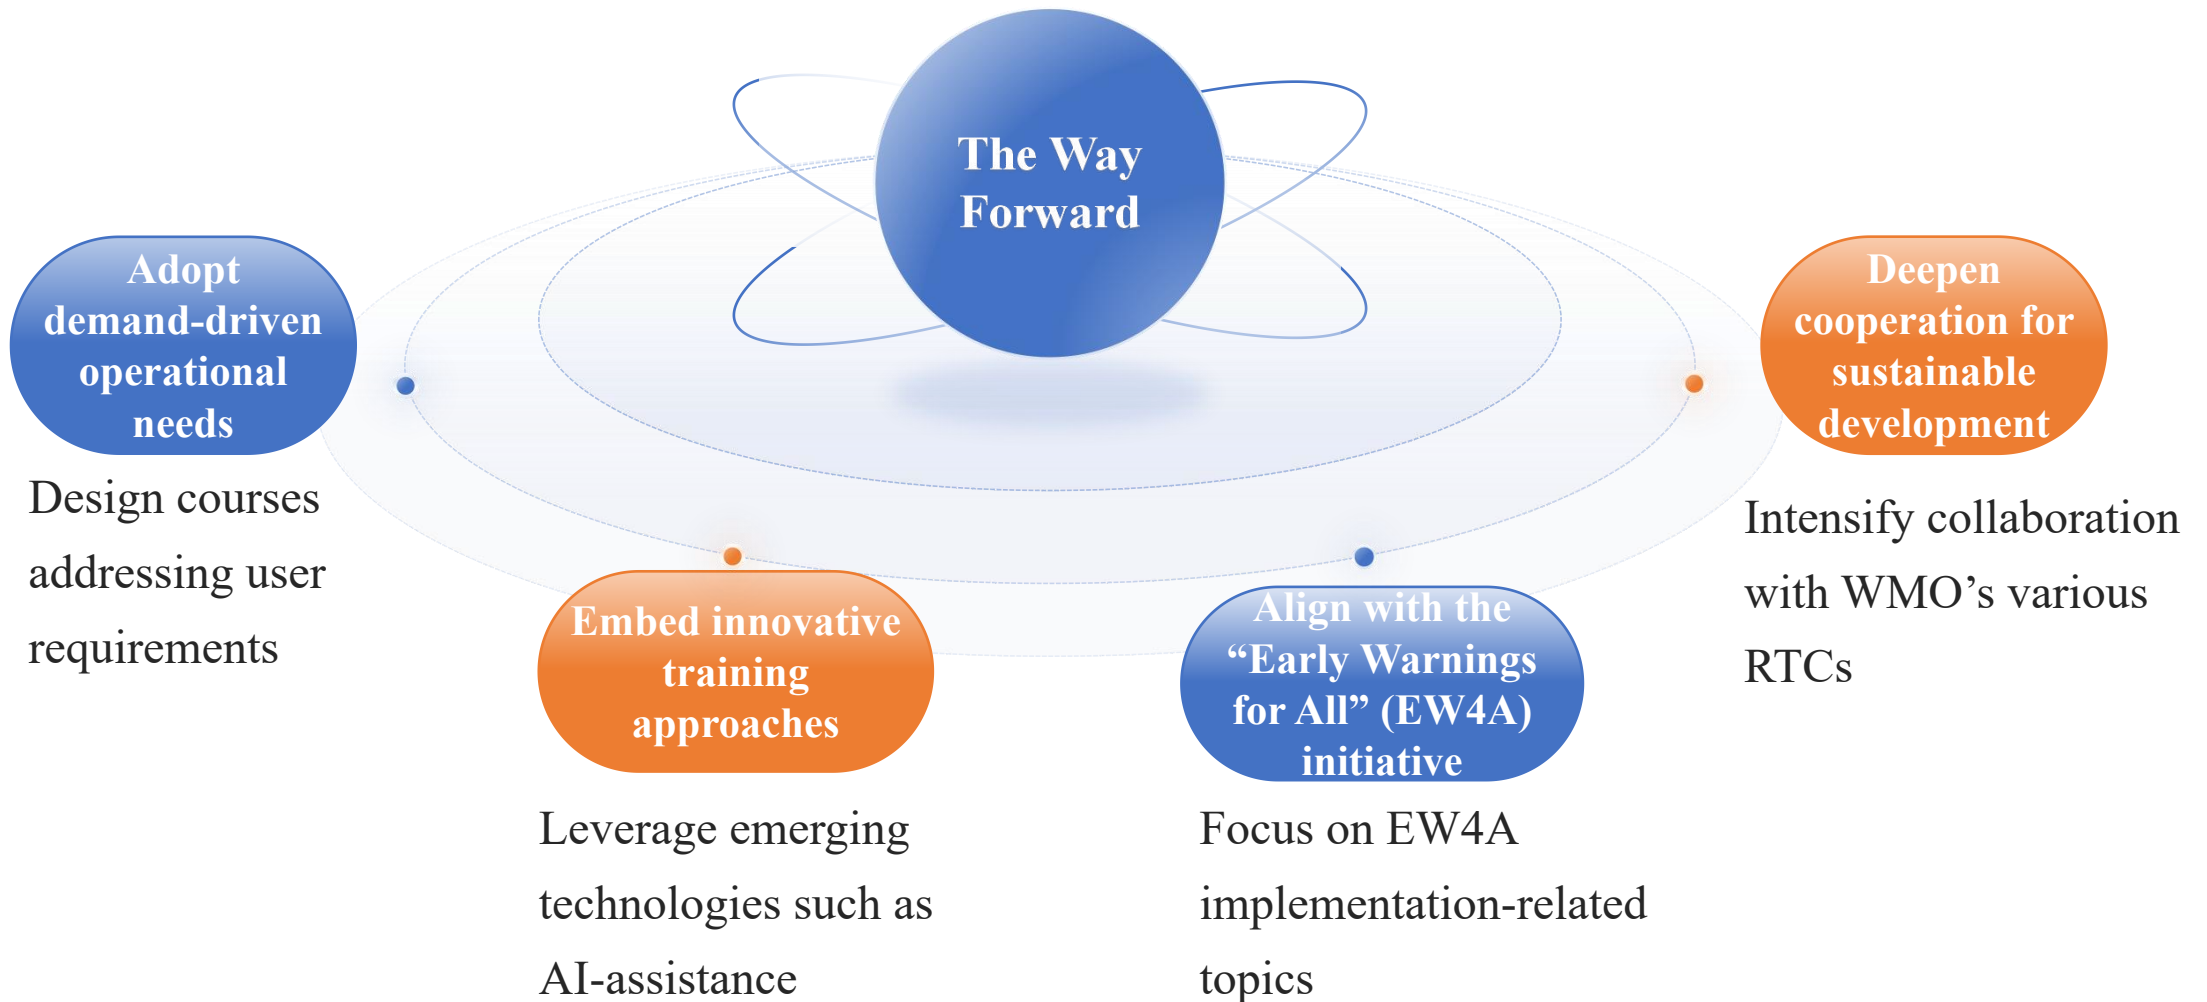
The Way Forward

Adopt demand-driven operational needs

Design courses addressing user requirements

Deepen cooperation for sustainable development

Intensify collaboration with WMO’s various RTCs

Embed innovative training approaches

Leverage emerging technologies such as AI-assistance

Align with the “Early Warnings for All” (EW4A) initiative

Focus on EW4A implementation-related topics